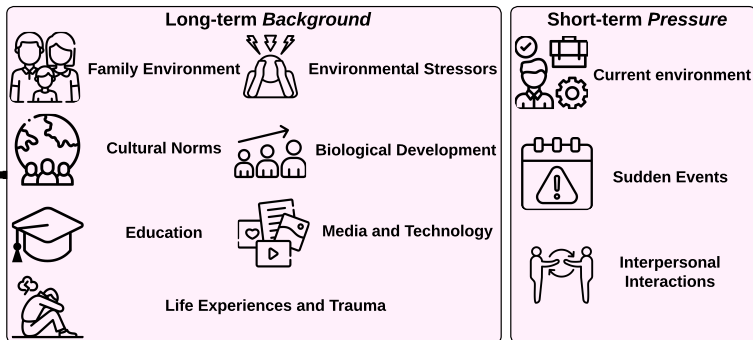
Long-term *Background*

Family Environment

Environmental Stressors

Cultural Norms

Biological Development

Education

Media and Technology

Life Experiences and Trauma

Short-term *Pressure*

Current environment

Sudden Events

Interpersonal Interactions